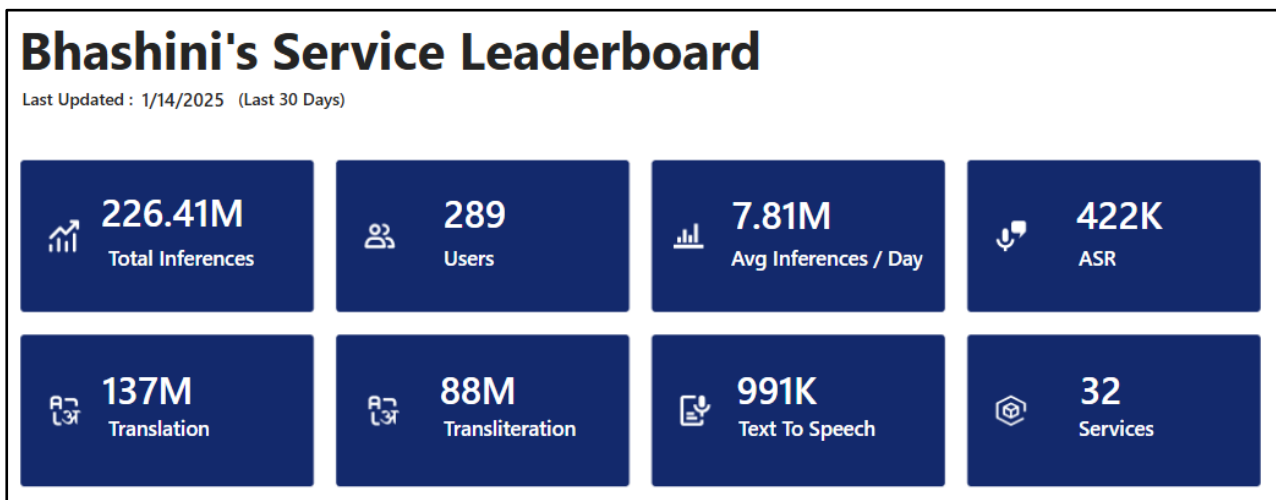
Bhashini's Service Leaderboard

Last Updated : 1/14/2025 (Last 30 Days)

226.41M
Total Inferences

289
Users

7.81M
Avg Inferences / Day

422K
ASR

137M
Translation

88M
Transliteration

991K
Text To Speech

32
Services